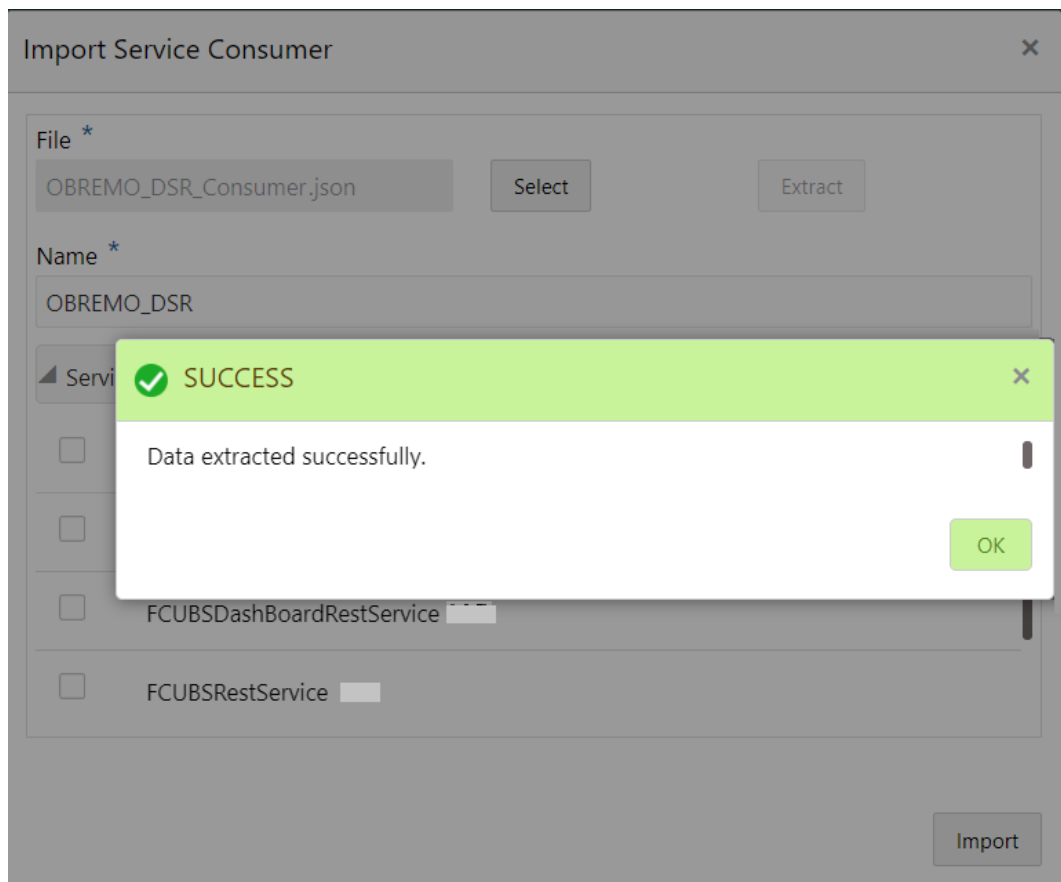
Import Service Consumer

×

File *

OBREMO_DSR_Consumer.json

Select

Extract

Name *

OBREMO_DSR

Servi

SUCCESS

×

Data extracted successfully.

OK

FCUBSDashBoardRestService

FCUBSRestService

Import